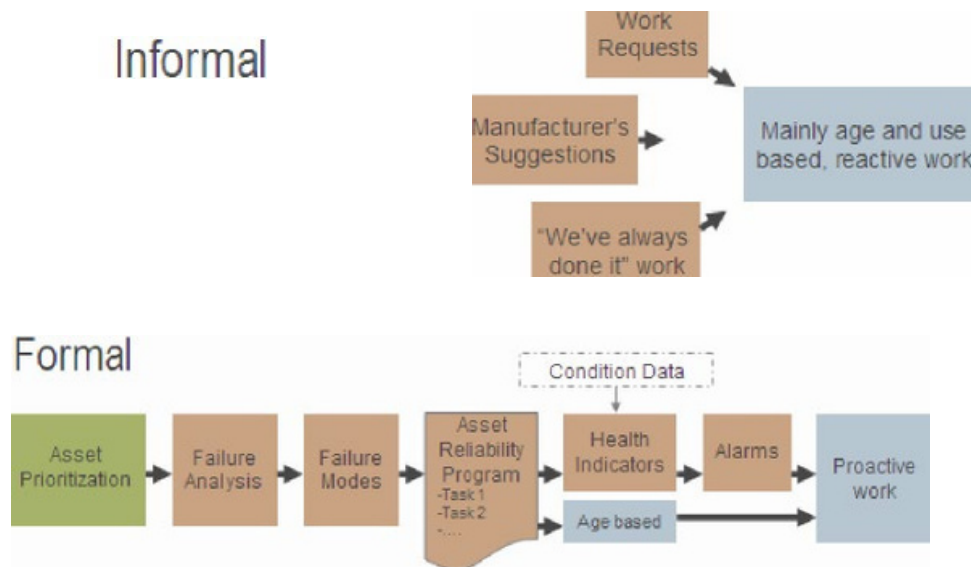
Informal

Work Requests

Manufacturer's Suggestions

"We've always done it" work

Mainly age and use based, reactive work

Formal

Condition Data

Asset Prioritization

Failure Analysis

Failure Modes

Asset Reliability Program
-Task 1
-Task 2
-....

Health Indicators

Alarms

Age based

Proactive work